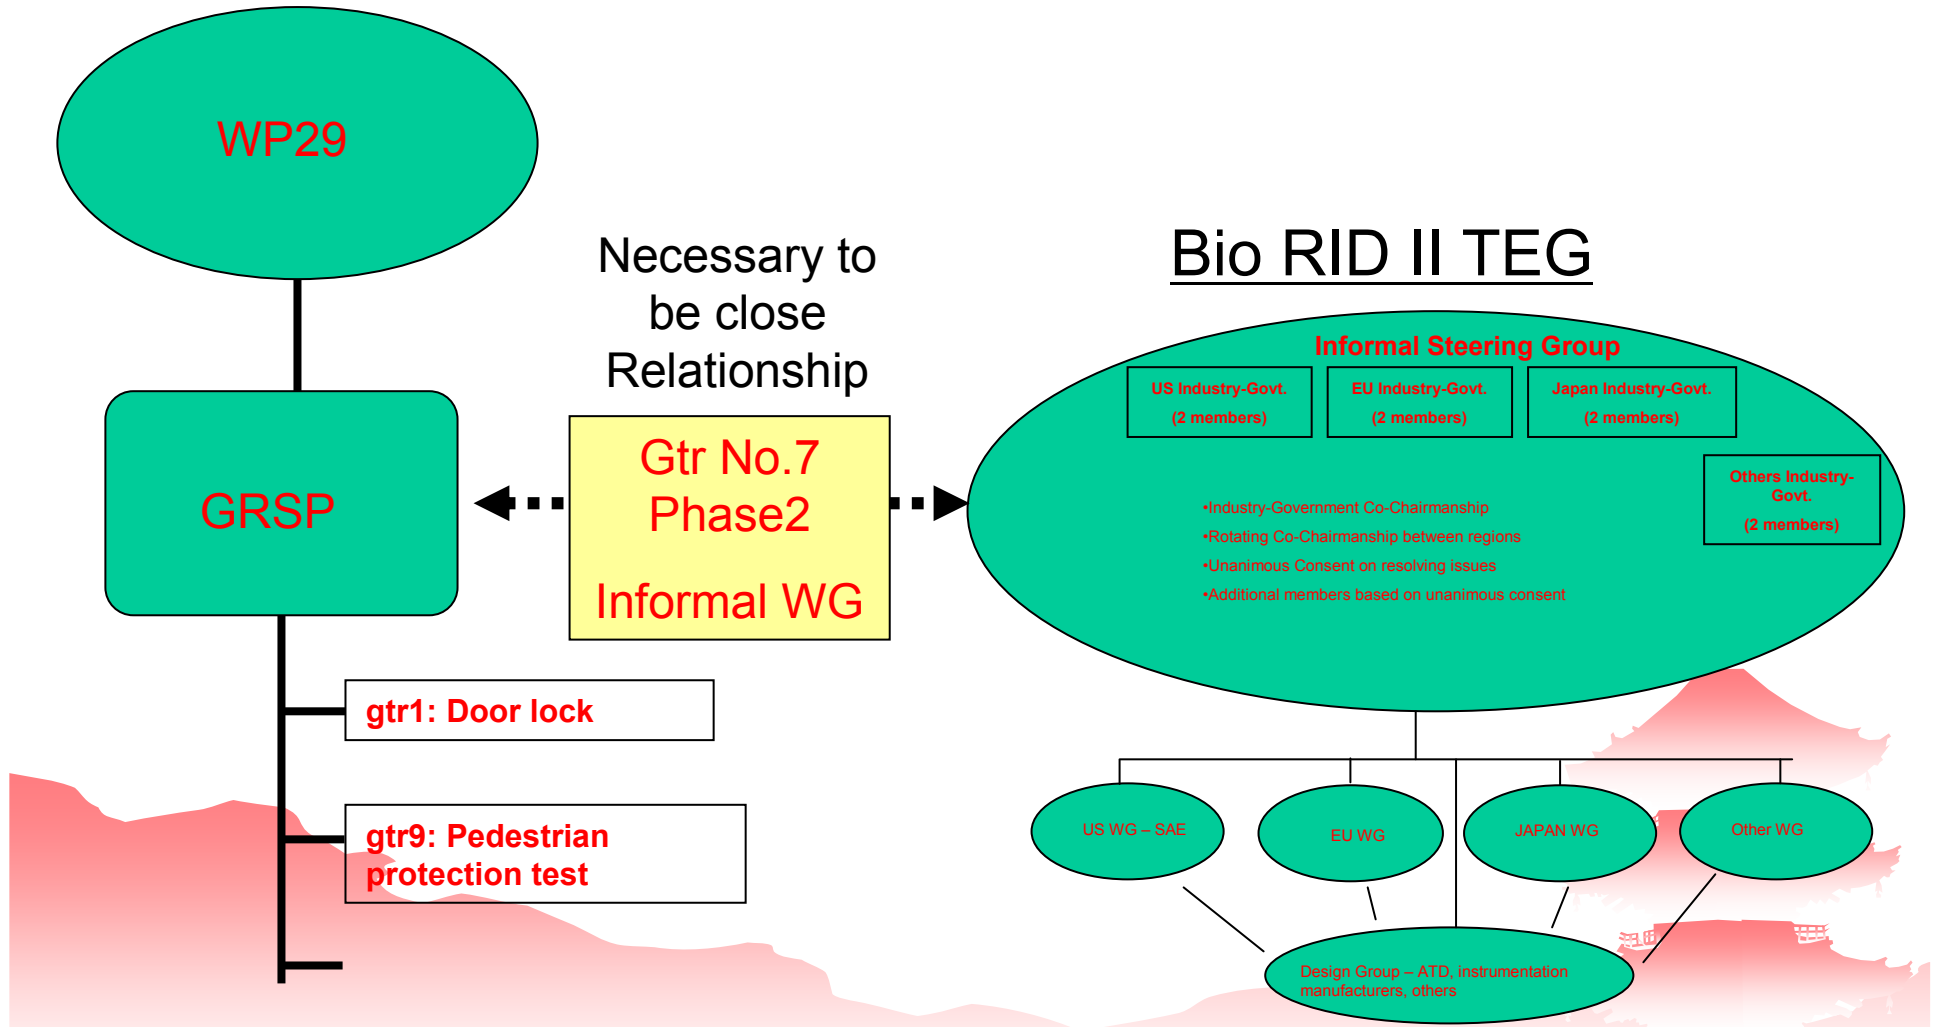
WP29

Necessary to be close Relationship

Bio RID II TEG

GRSP

Gtr No.7 Phase2

Informal WG

Informal Steering Group

US Industry-Govt. (2 members)

EU Industry-Govt. (2 members)

Japan Industry-Govt. (2 members)

Others Industry-Govt. (2 members)

•Industry-Government Co-Chairmanship
•Rotating Co-Chairmanship between regions
•Unanimous Consent on resolving issues
•Additional members based on unanimous consent

gtr1: Door lock

gtr9: Pedestrian protection test

US WG – SAE

EU WG

JAPAN WG

Other WG

Design Group – ATD, instrumentation manufacturers, others